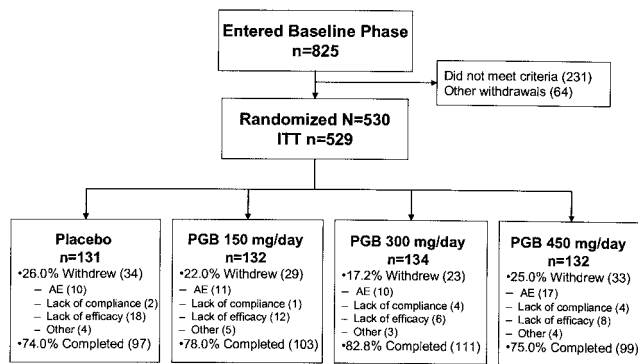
Entered Baseline Phase
n=825

Did not meet criteria (231)
Other withdrawals (64)

Randomized N=530
ITT n=529

Placebo
n=131
•26.0% Withdrew (34)
– AE (10)
– Lack of compliance (2)
– Lack of efficacy (18)
– Other (4)
•74.0% Completed (97)

PGB 150 mg/day
n=132
•22.0% Withdrew (29)
– AE (11)
– Lack of compliance (1)
– Lack of efficacy (12)
– Other (5)
•78.0% Completed (103)

PGB 300 mg/day
n=134
•17.2% Withdrew (23)
– AE (10)
– Lack of compliance (4)
– Lack of efficacy (6)
– Other (3)
•82.8% Completed (111)

PGB 450 mg/day
n=132
•25.0% Withdrew (33)
– AE (17)
– Lack of compliance (4)
– Lack of efficacy (8)
– Other (4)
•75.0% Completed (99)